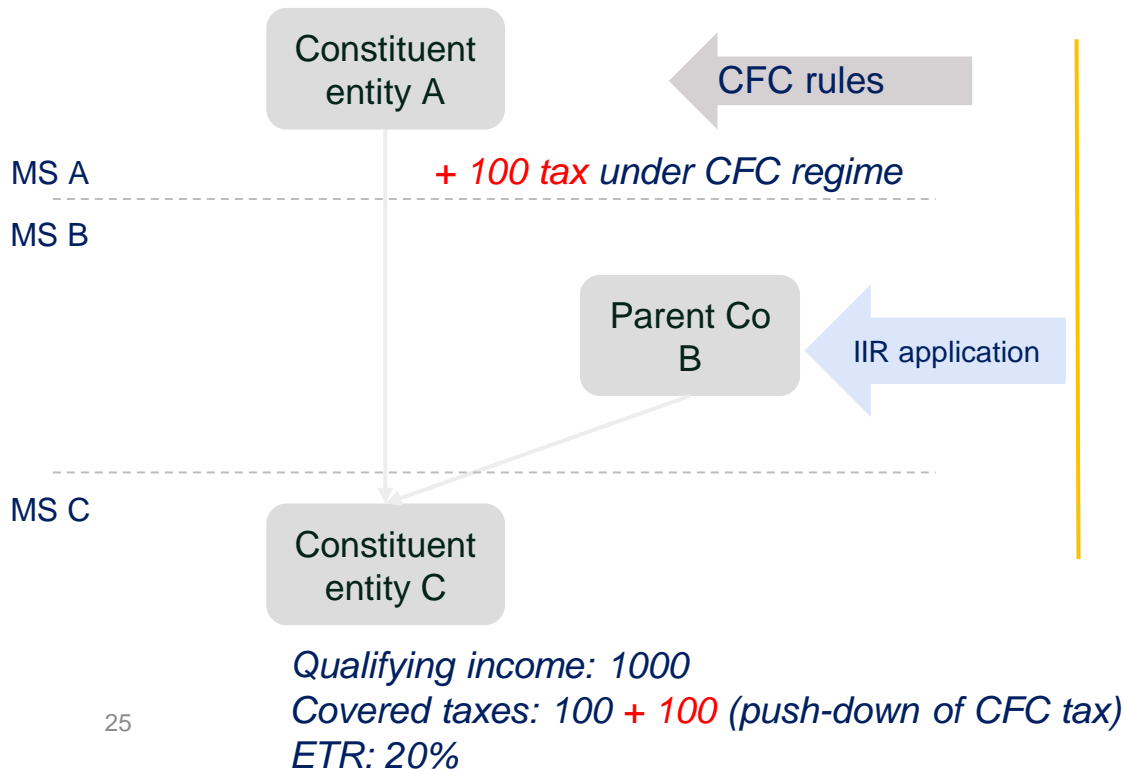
Constituent entity A

CFC rules

MS A

+ 100 tax under CFC regime

MS B

Parent Co B

IIR application

MS C

Constituent entity C

Qualifying income: 1000
Covered taxes: 100 + 100 (push-down of CFC tax)
ETR: 20%

25